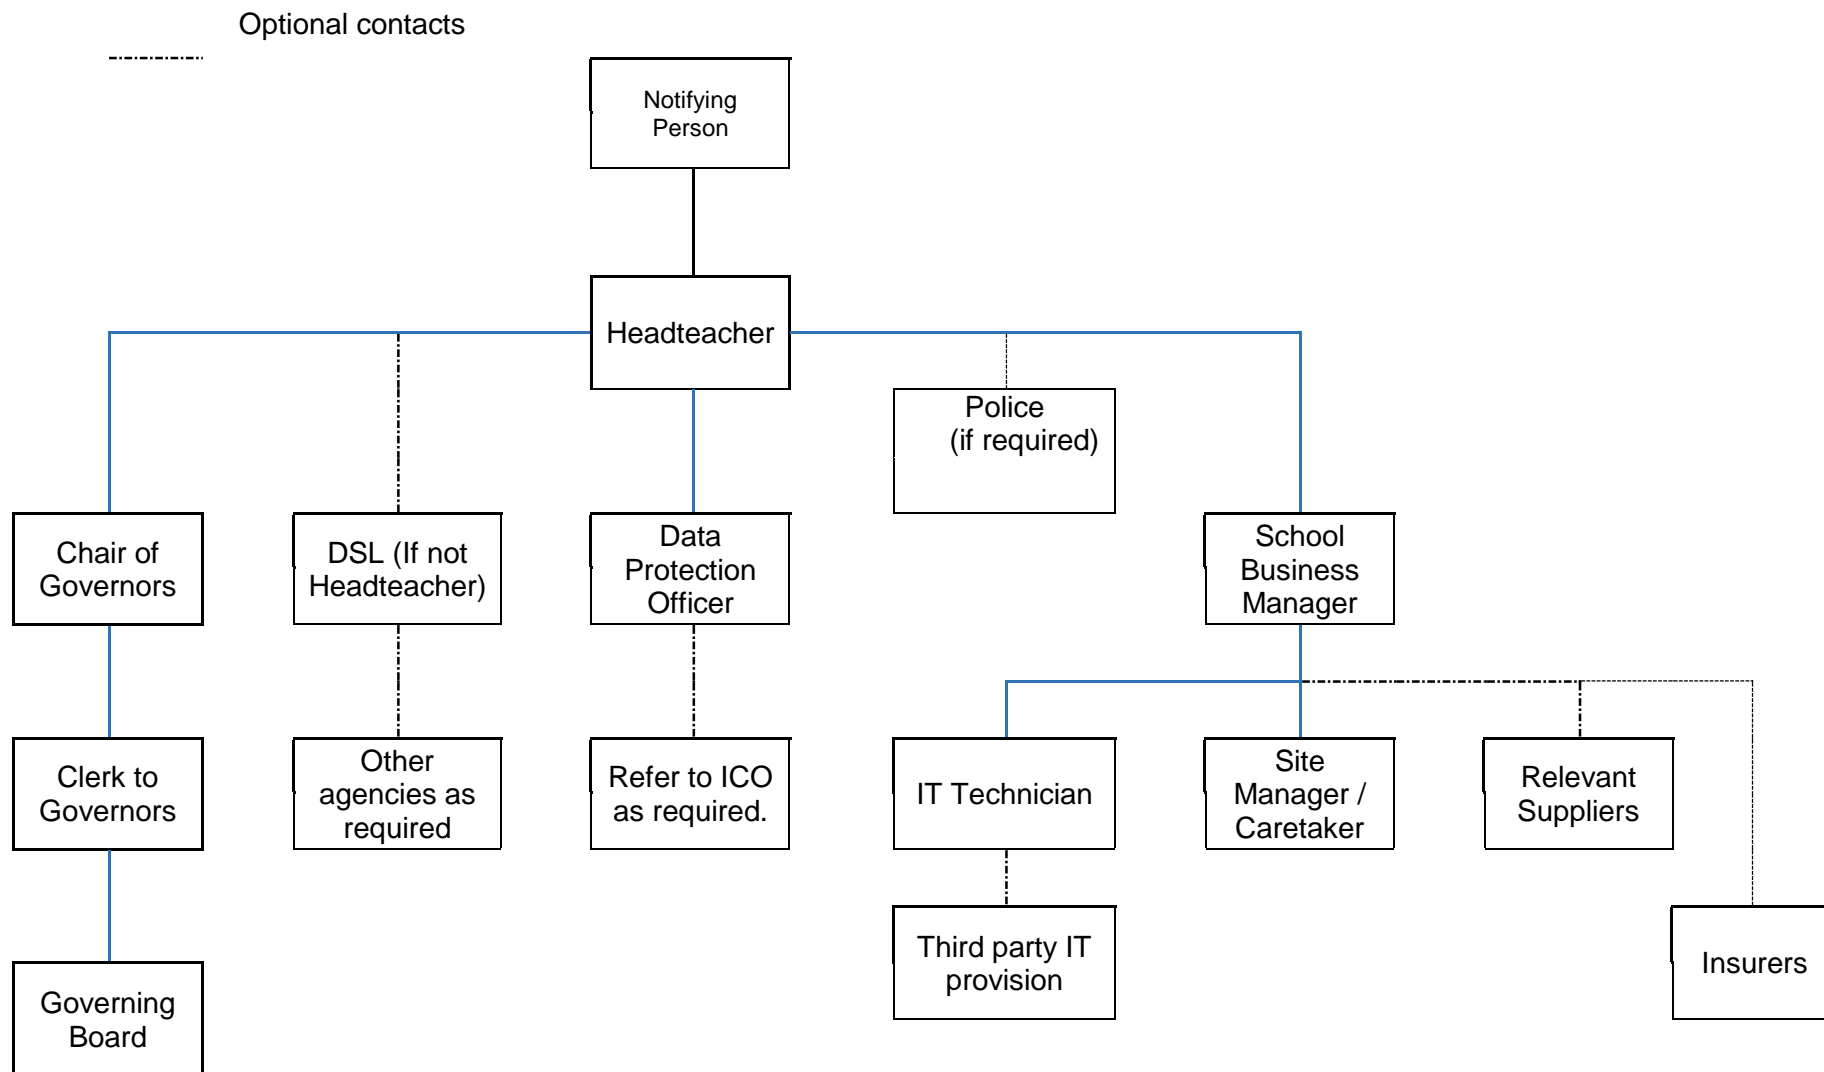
Optional contacts

Notifying Person

Headteacher

Police (if required)

Chair of Governors

DSL (If not Headteacher)

Data Protection Officer

School Business Manager

Clerk to Governors

Other agencies as required

Refer to ICO as required.

IT Technician

Site Manager / Caretaker

Relevant Suppliers

Third party IT provision

Insurers

Governing Board